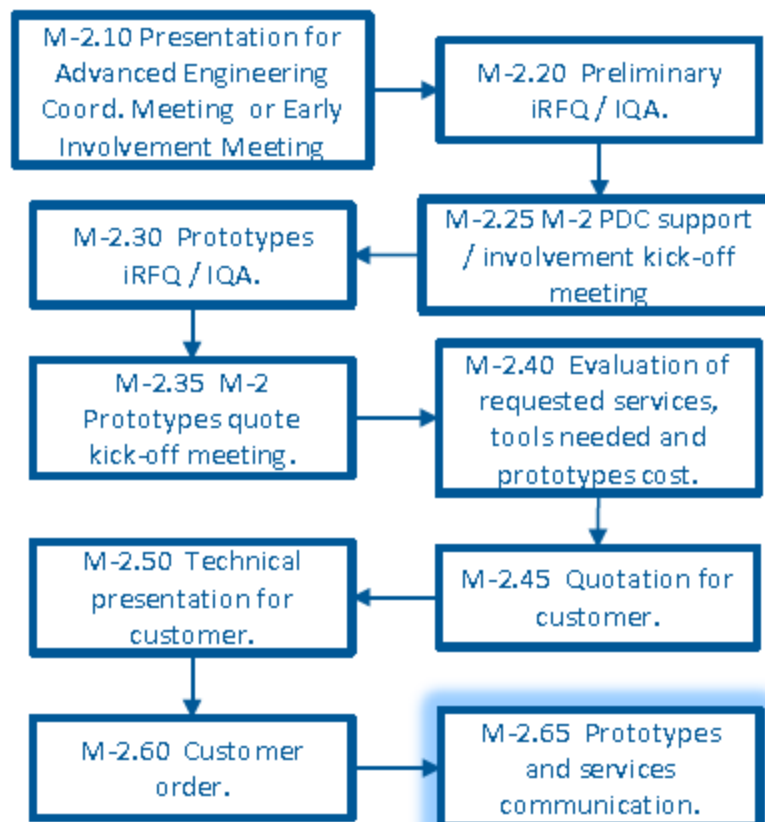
M-2.10 Presentation for Advanced Engineering Coord. Meeting or Early Involvement Meeting

M-2.20 Preliminary iRFQ / IQA.

M-2.25 M-2 PDC support / involvement kick-off meeting

M-2.30 Prototypes iRFQ / IQA.

M-2.35 M-2 Prototypes quote kick-off meeting.

M-2.40 Evaluation of requested services, tools needed and prototypes cost.

M-2.45 Quotation for customer.

M-2.50 Technical presentation for customer.

M-2.60 Customer order.

M-2.65 Prototypes and services communication.